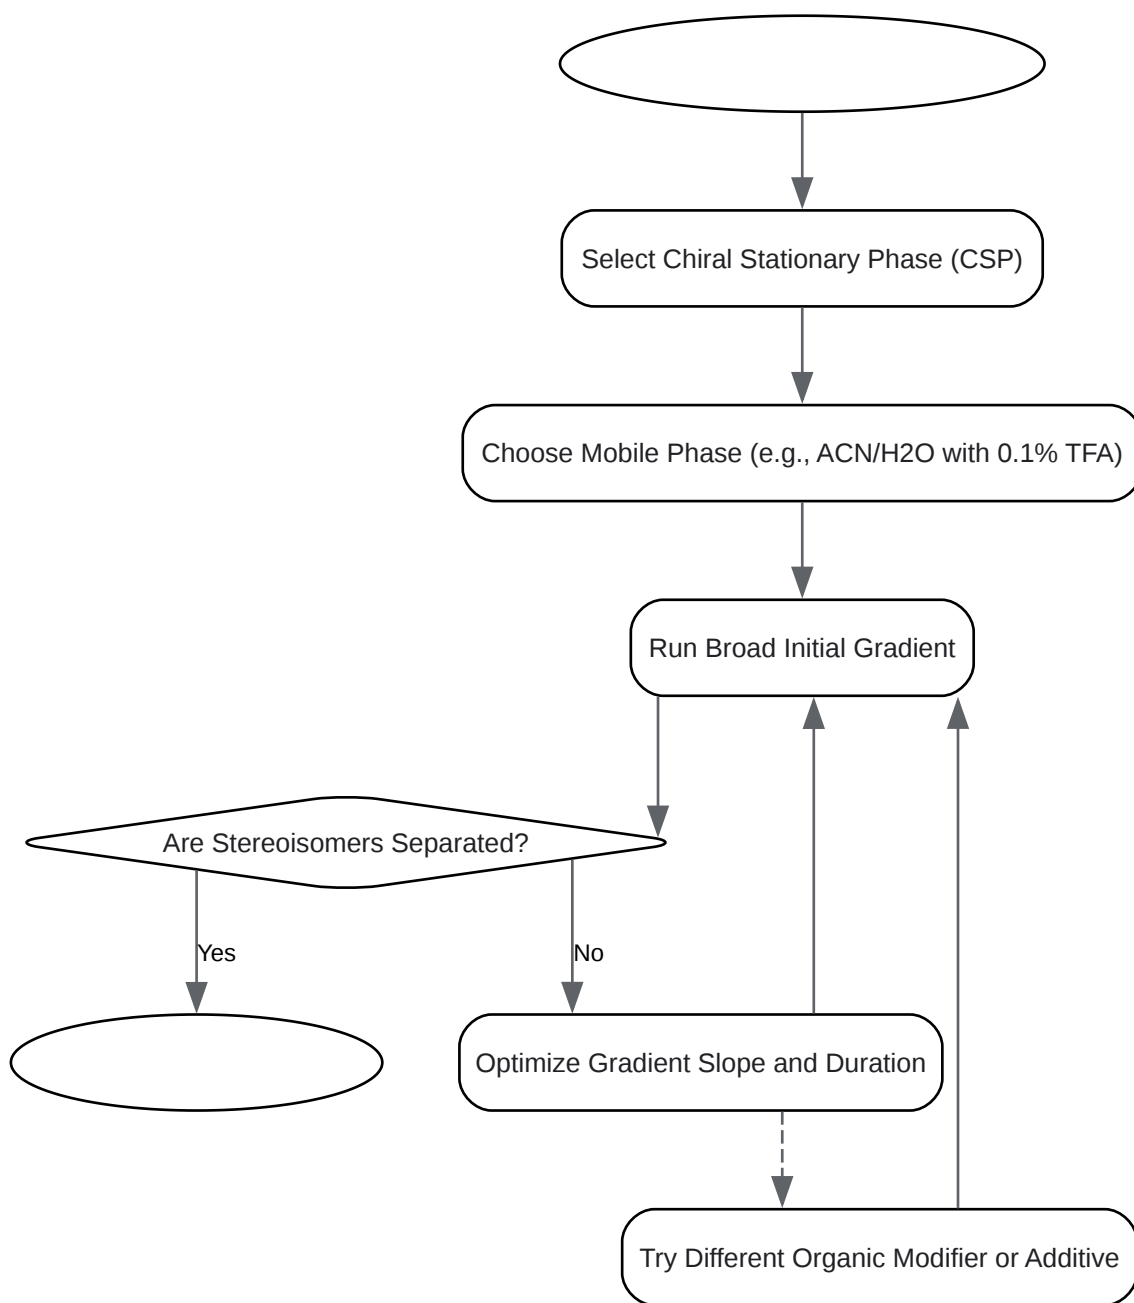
Select Chiral Stationary Phase (CSP)

Choose Mobile Phase (e.g., ACN/H2O with 0.1% TFA)

Run Broad Initial Gradient

Are Stereoisomers Separated?

Yes

No

Optimize Gradient Slope and Duration

Try Different Organic Modifier or Additive